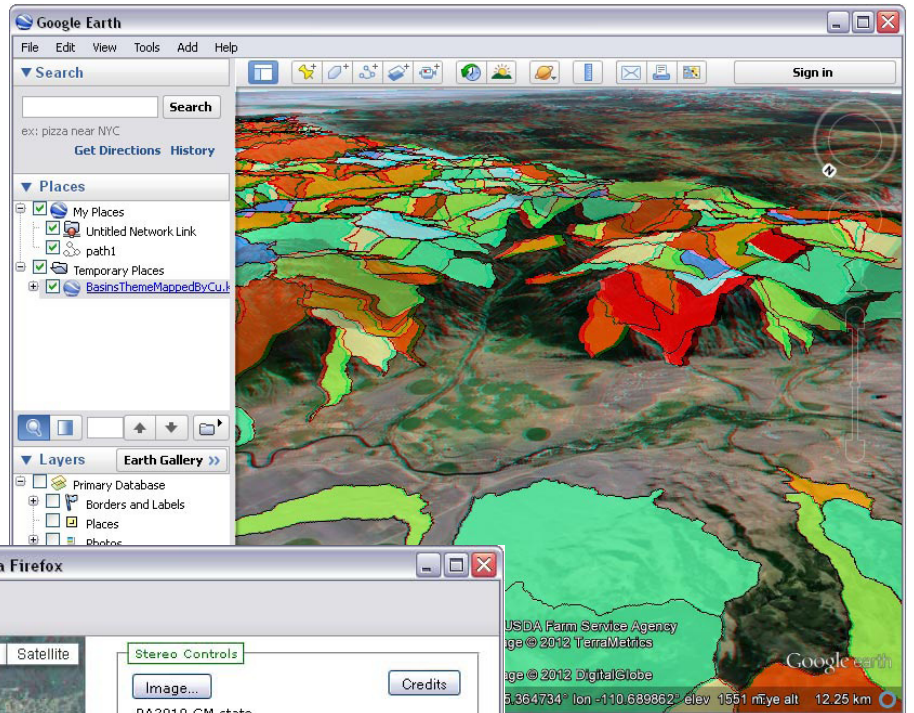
Google Earth

File Edit View Tools Add Help

▼ Search

Search

ex: pizza near NYC

Get Directions History

▼ Places

My Places

Untitled Network Link

path1

Temporary Places

BasinsThemeMappedByCu.k

▼ Layers

Earth Gallery »

Primary Database

Borders and Labels

Places

Photos

Sign in

a Firefox

Satellite

Stereo Controls

Image...

Credits

USDA Farm Service Agency

age © 2012 TerraMetrics

age © 2012 DigitalGlobe

Google earth

5.364734° lon -110.689862° elev 1551 m eye alt 12.25 km